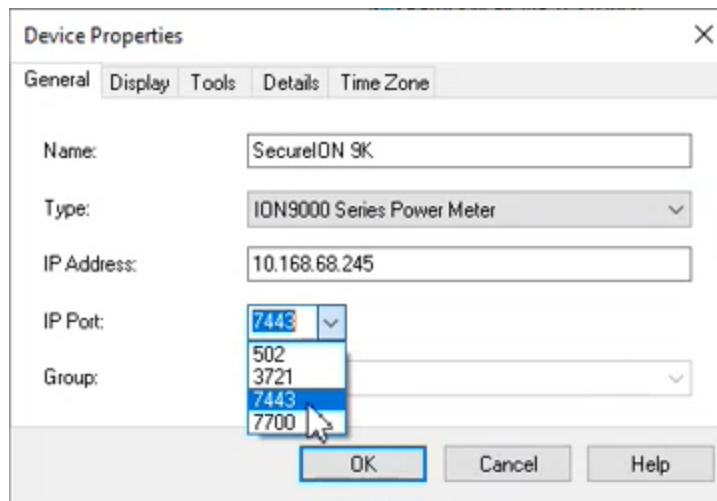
Device Properties

General | Display | Tools | Details | Time Zone

Name: SecureION 9K

Type: ION9000 Series Power Meter

IP Address: 10.168.68.245

IP Port: 7443

502
3721
7443
7700

Group:

OK | Cancel | Help